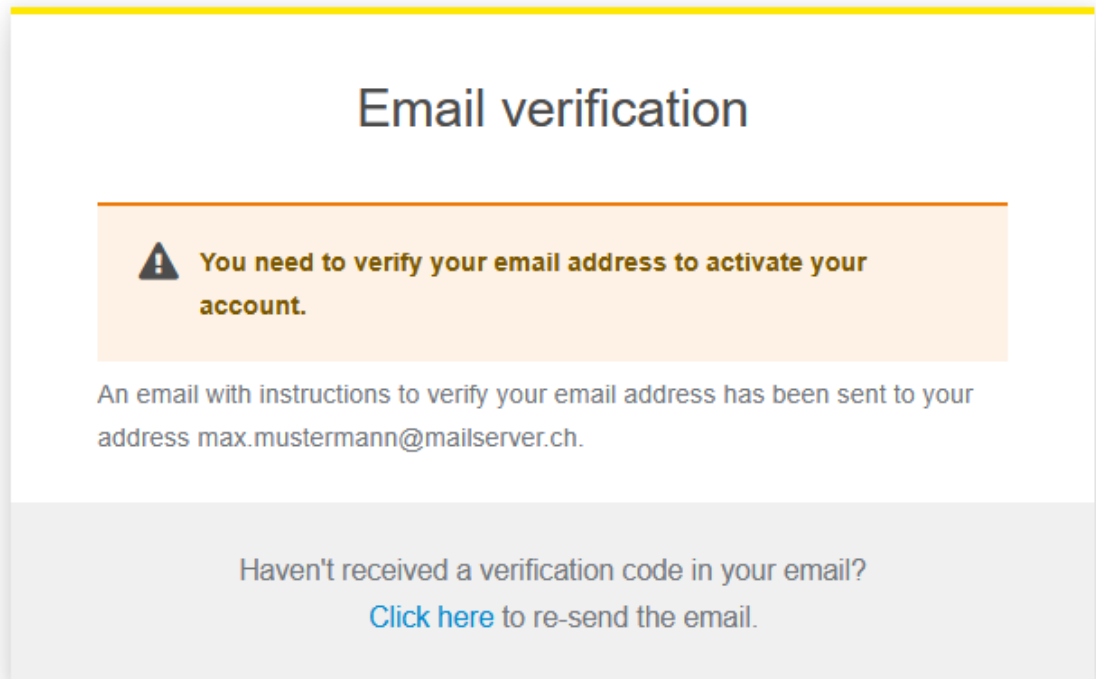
Email verification

You need to verify your email address to activate your account.

An email with instructions to verify your email address has been sent to your address max.mustermann@mailserver.ch.

Haven't received a verification code in your email?
Click here to re-send the email.